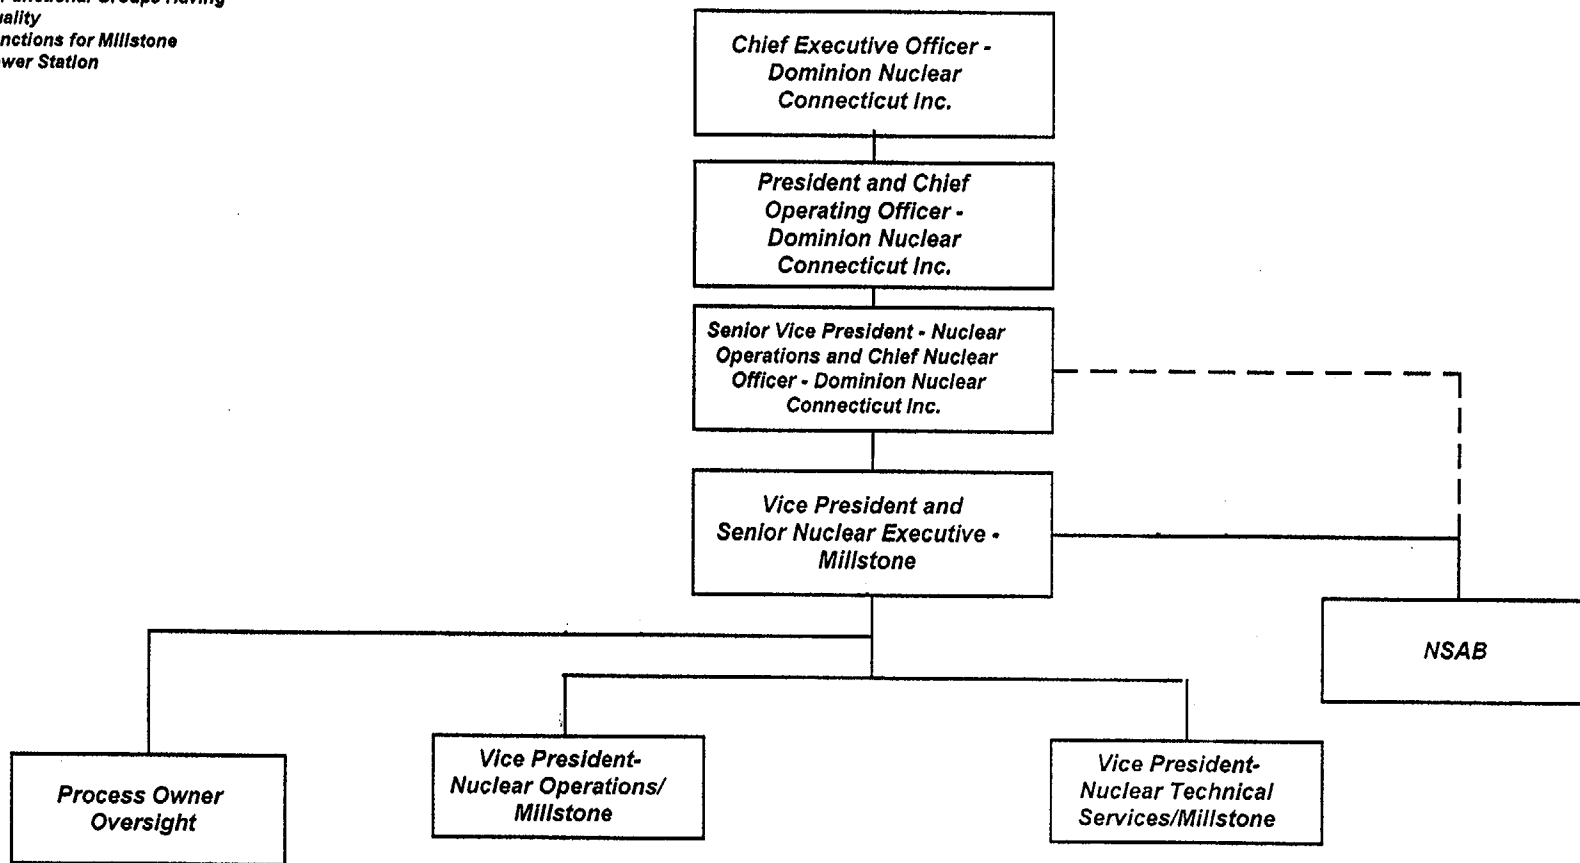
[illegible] Functional Groups Having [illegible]uality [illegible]nctions for Millstone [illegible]wer Station

Chief Executive Officer - Dominion Nuclear Connecticut Inc.

President and Chief Operating Officer - Dominion Nuclear Connecticut Inc.

Senior Vice President - Nuclear Operations and Chief Nuclear Officer - Dominion Nuclear Connecticut Inc.

Vice President and Senior Nuclear Executive - Millstone

NSAB

Process Owner Oversight

Vice President-Nuclear Operations/ Millstone

Vice President-Nuclear Technical Services/Millstone